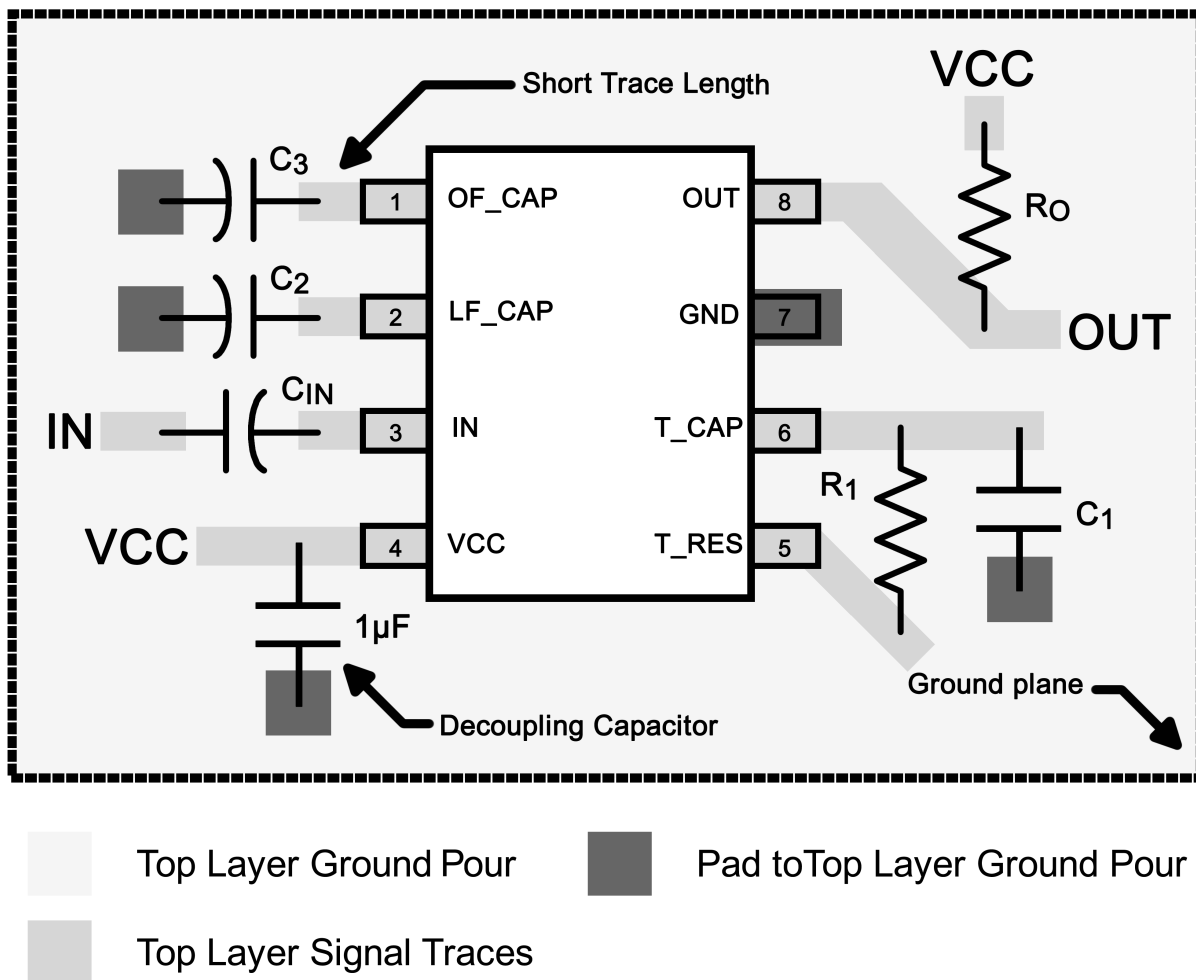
Short Trace Length

VCC

$C_3$

1 OF_CAP

OUT 8

$R_O$

$C_2$

2 LF_CAP

GND 7

OUT

IN

$C_{IN}$

3 IN

T_CAP 6

$R_1$

$C_1$

VCC

4 VCC

T_RES 5

1µF

Ground plane

Decoupling Capacitor

Top Layer Ground Pour

Pad toTop Layer Ground Pour

Top Layer Signal Traces